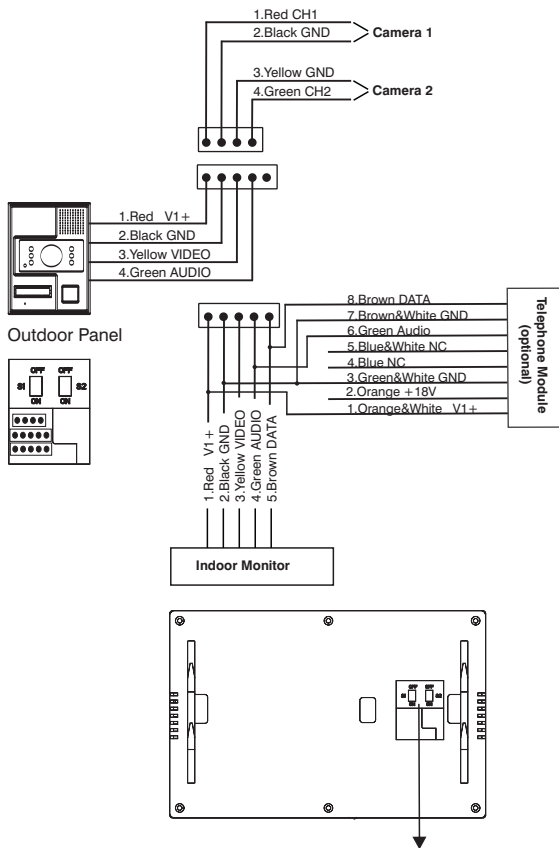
1.Red CH1
2.Black GND
Camera 1
3.Yellow GND
4.Green CH2
Camera 2

1.Red V1+
2.Black GND
3.Yellow VIDEO
4.Green AUDIO

Outdoor Panel

OFF
S1
ON
OFF
S2
ON

8.Brown DATA
7.Brown&White GND
6.Green Audio
5.Blue&White NC
4.Blue NC
3.Green&White GND
2.Orange +18V
1.Orange&White V1+

Telephone Module (optional)

1.Red V1+
2.Black GND
3.Yellow VIDEO
4.Green AUDIO
5.Brown DATA

Indoor Monitor